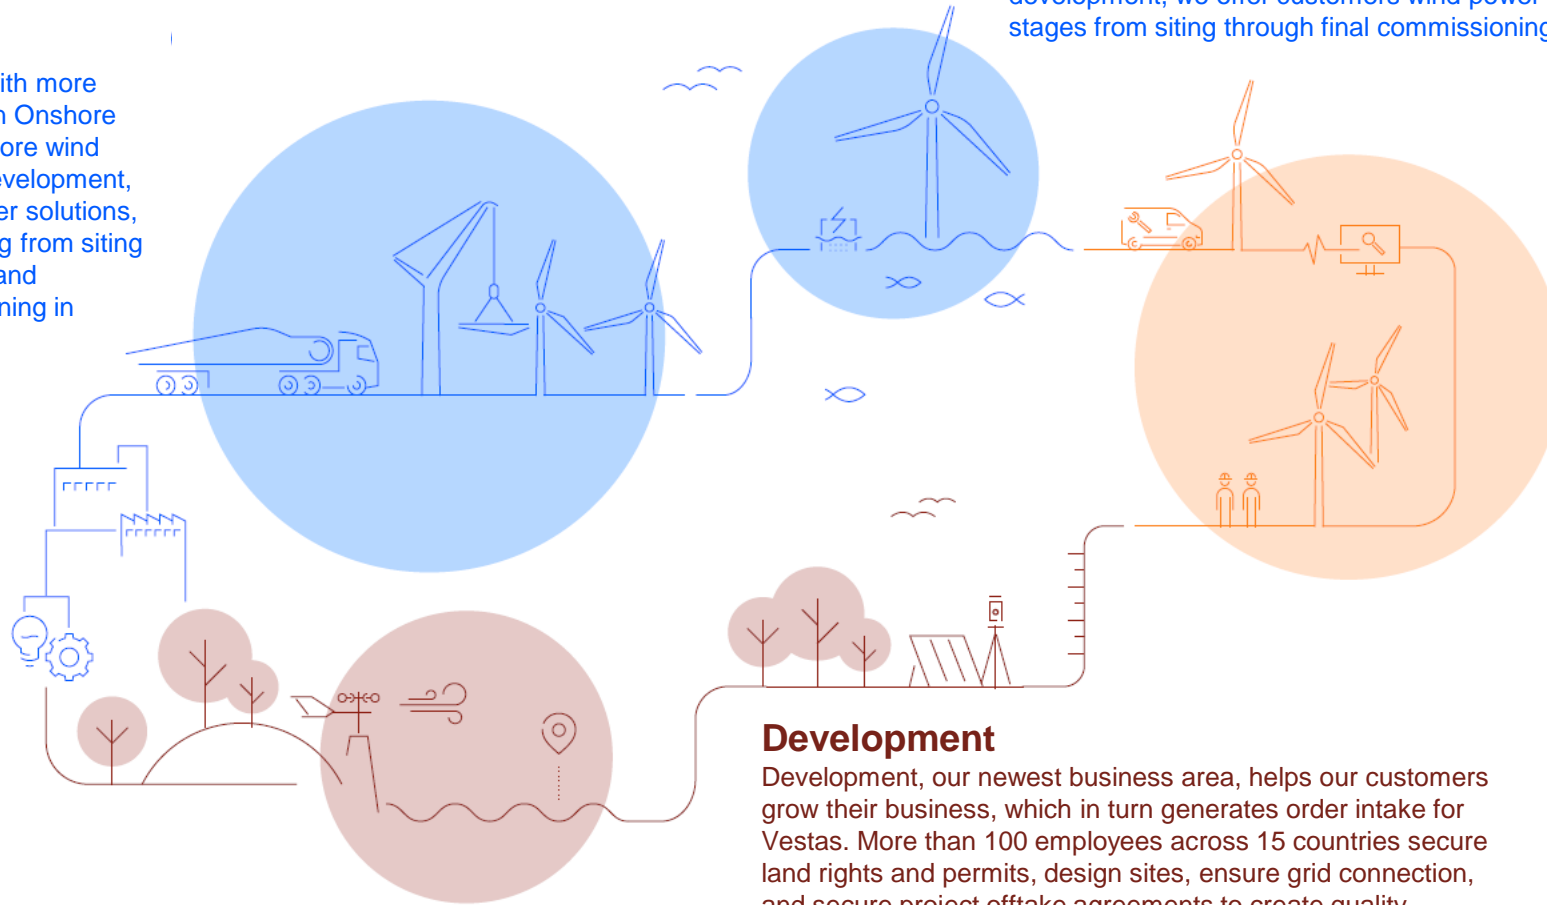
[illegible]
stages from siting through final commissioning

ith more
n Onshore
ore wind
evelopment,
er solutions,
g from siting
and
ning in

Development
Development, our newest business area, helps our customers grow their business, which in turn generates order intake for Vestas. More than 100 employees across 15 countries secure land rights and permits, design sites, ensure grid connection, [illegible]